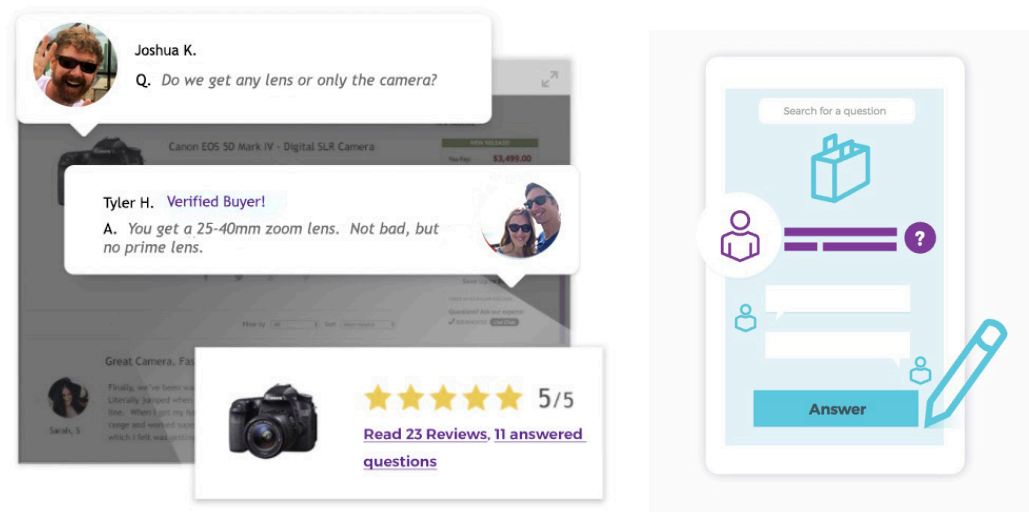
Joshua K.

Q. Do we get any lens or only the camera?

Canon EOS 5D Mark IV - Digital SLR Camera

$3,499.00

Tyler H. Verified Buyer!

A. You get a 25-40mm zoom lens. Not bad, but no prime lens.

Great Camera. Fas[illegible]

Sarah, S

5/5

Read 23 Reviews, 11 answered questions

Search for a question

?

Answer